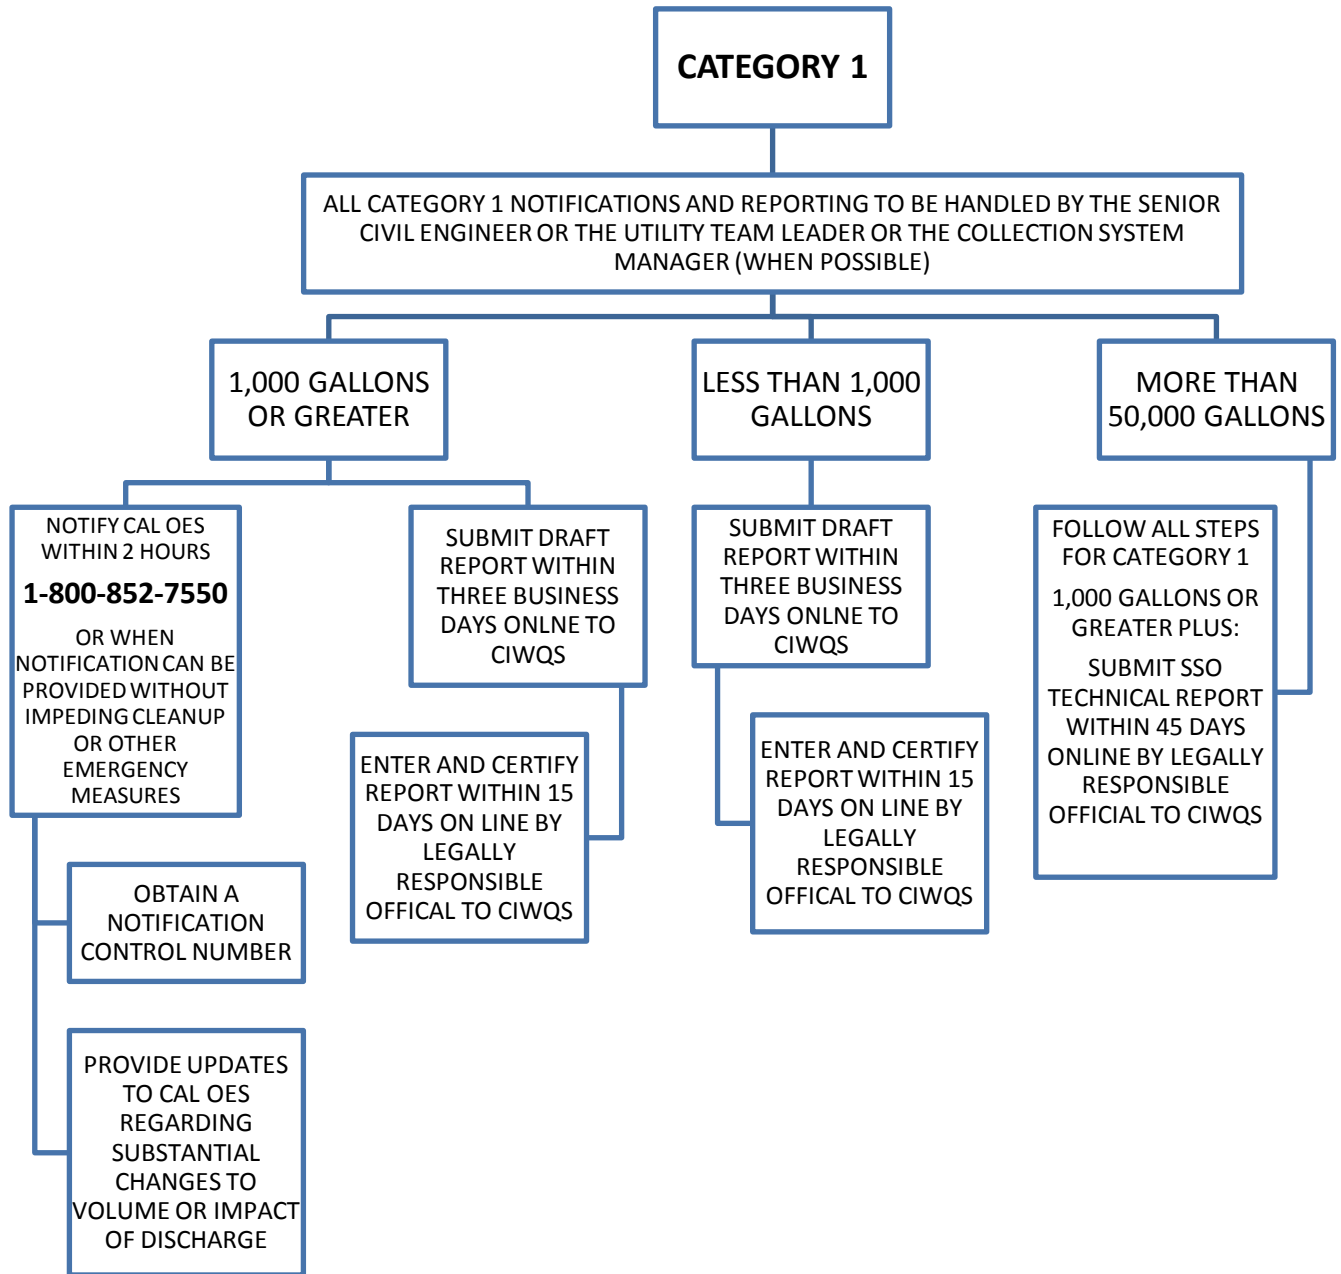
CATEGORY 1

ALL CATEGORY 1 NOTIFICATIONS AND REPORTING TO BE HANDLED BY THE SENIOR CIVIL ENGINEER OR THE UTILITY TEAM LEADER OR THE COLLECTION SYSTEM MANAGER (WHEN POSSIBLE)

1,000 GALLONS OR GREATER

LESS THAN 1,000 GALLONS

MORE THAN 50,000 GALLONS

NOTIFY CAL OES WITHIN 2 HOURS

1-800-852-7550

OR WHEN NOTIFICATION CAN BE PROVIDED WITHOUT IMPEDING CLEANUP OR OTHER EMERGENCY MEASURES

OBTAIN A NOTIFICATION CONTROL NUMBER

PROVIDE UPDATES TO CAL OES REGARDING SUBSTANTIAL CHANGES TO VOLUME OR IMPACT OF DISCHARGE

SUBMIT DRAFT REPORT WITHIN THREE BUSINESS DAYS ONLNE TO CIWQS

ENTER AND CERTIFY REPORT WITHIN 15 DAYS ON LINE BY LEGALLY RESPONSIBLE OFFICAL TO CIWQS

SUBMIT DRAFT REPORT WITHIN THREE BUSINESS DAYS ONLNE TO CIWQS

ENTER AND CERTIFY REPORT WITHIN 15 DAYS ON LINE BY LEGALLY RESPONSIBLE OFFICAL TO CIWQS

FOLLOW ALL STEPS FOR CATEGORY 1

1,000 GALLONS OR GREATER PLUS:

SUBMIT SSO TECHNICAL REPORT WITHIN 45 DAYS ONLINE BY LEGALLY RESPONSIBLE OFFICIAL TO CIWQS